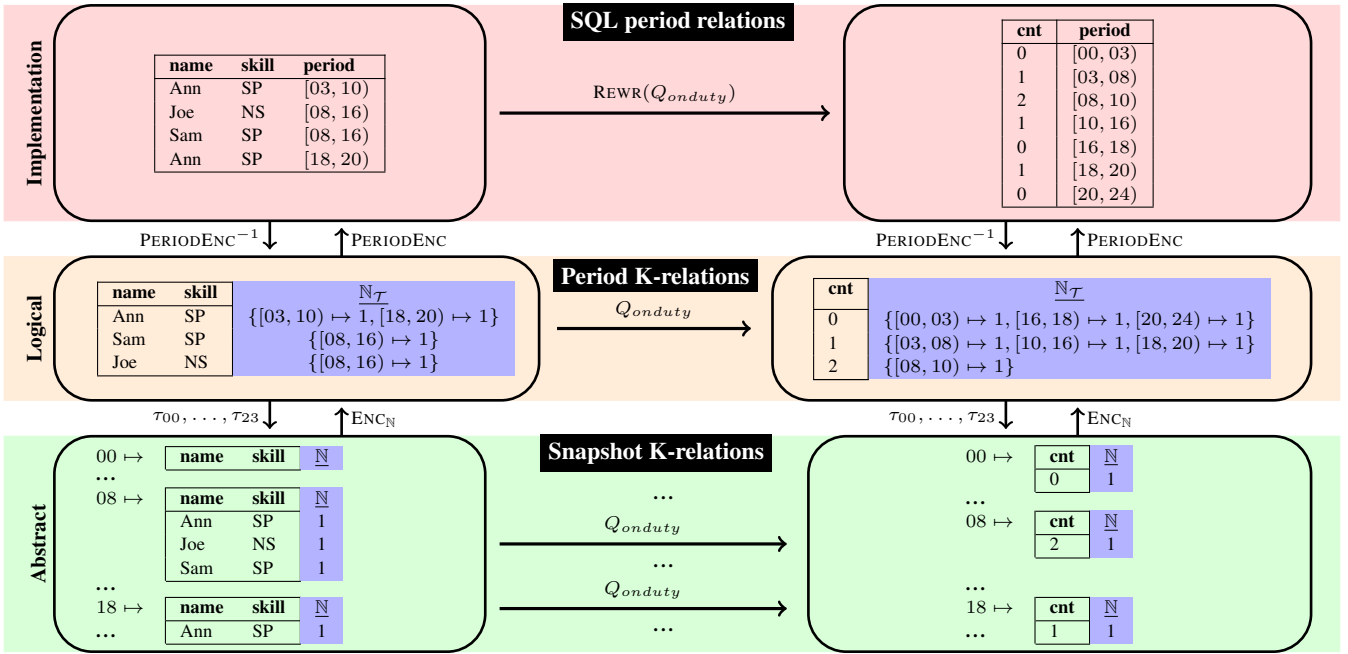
SQL period relations

Implementation

| name | skill | period |
|---|---|---|
| Ann | SP | $[03, 10)$ |
| Joe | NS | $[08, 16)$ |
| Sam | SP | $[08, 16)$ |
| Ann | SP | $[18, 20)$ |

REWR($Q_{onduty}$)

| cnt | period |
|---|---|
| 0 | $[00, 03)$ |
| 1 | $[03, 08)$ |
| 2 | $[08, 10)$ |
| 1 | $[10, 16)$ |
| 0 | $[16, 18)$ |
| 1 | $[18, 20)$ |
| 0 | $[20, 24)$ |

PERIODENC$^{-1}$ PERIODENC PERIODENC$^{-1}$ PERIODENC

Period K-relations

Logical

| name | skill | $\mathbb{N}_{\mathcal{T}}$ |
|---|---|---|
| Ann | SP | $\{[03,10) \mapsto 1, [18,20) \mapsto 1\}$ |
| Sam | SP | $\{[08,16) \mapsto 1\}$ |
| Joe | NS | $\{[08,16) \mapsto 1\}$ |

$Q_{onduty}$

| cnt | $\mathbb{N}_{\mathcal{T}}$ |
|---|---|
| 0 | $\{[00,03) \mapsto 1, [16,18) \mapsto 1, [20,24) \mapsto 1\}$ |
| 1 | $\{[03,08) \mapsto 1, [10,16) \mapsto 1, [18,20) \mapsto 1\}$ |
| 2 | $\{[08,10) \mapsto 1\}$ |

$\tau_{00}, \ldots, \tau_{23}$ ENC$_{\mathbb{N}}$ $\tau_{00}, \ldots, \tau_{23}$ ENC$_{\mathbb{N}}$

Snapshot K-relations

Abstract

$00 \mapsto$

| name | skill | $\mathbb{N}$ |
|---|---|---|

...

$08 \mapsto$

| name | skill | $\mathbb{N}$ |
|---|---|---|
| Ann | SP | 1 |
| Joe | NS | 1 |
| Sam | SP | 1 |

...

$18 \mapsto$

| name | skill | $\mathbb{N}$ |
|---|---|---|
| Ann | SP | 1 |

...

...
$Q_{onduty}$
...
$Q_{onduty}$
...

$00 \mapsto$

| cnt | $\mathbb{N}$ |
|---|---|
| 0 | 1 |

...

$08 \mapsto$

| cnt | $\mathbb{N}$ |
|---|---|
| 2 | 1 |

...

$18 \mapsto$

| cnt | $\mathbb{N}$ |
|---|---|
| 1 | 1 |

...